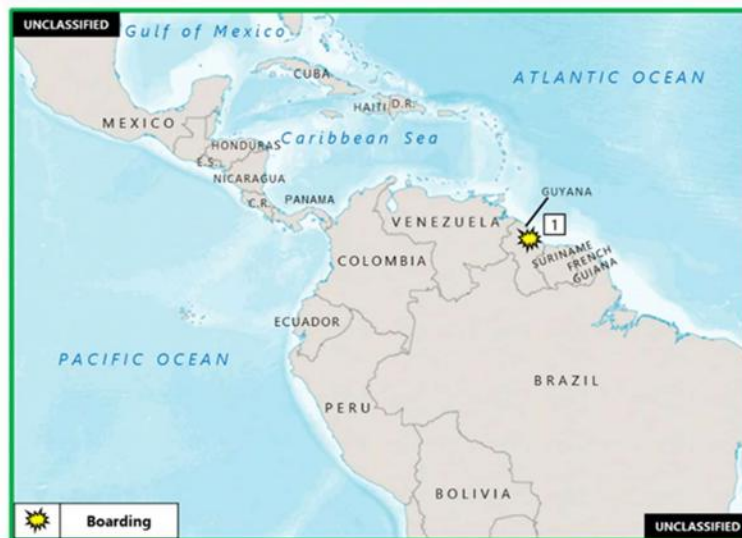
UNCLASSIFIED
Gulf of Mexico
CUBA
ATLANTIC OCEAN
HAITI D.R.
MEXICO
HONDURAS
Caribbean Sea
E.S.
NICARAGUA
GUYANA
C.R.
PANAMA
VENEZUELA
1
SURINAME
FRENCH GUIANA
COLOMBIA
ECUADOR
PACIFIC OCEAN
BRAZIL
PERU
BOLIVIA
Boarding
UNCLASSIFIED